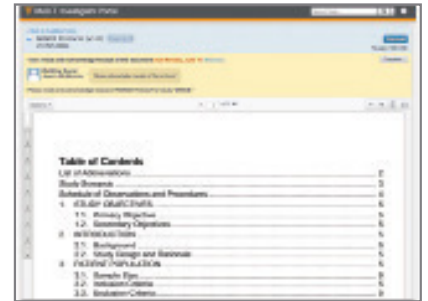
Table of Contents

List of Abbreviations 2
Study Synopsis 3
Schedule of Observations and Procedures 4
1. STUDY OBJECTIVES 5
1.1. Primary Objective 5
1.2. Secondary Objectives 5
2. INTRODUCTION 5
2.1. Background 5
2.2. Study Design and Rationale 5
3. PATIENT POPULATION 6
3.1. Sample Size 6
3.2. Inclusion Criteria 6
3.3. Exclusion Criteria 6